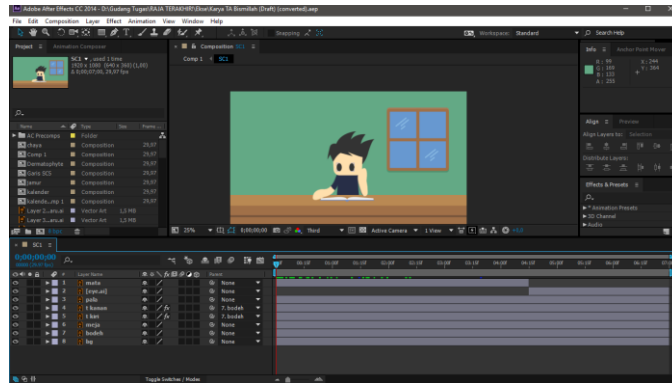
Adobe After Effects CC 2014 - D:\Gudang Tugas\RAJA TERAKHIR\Ikoe\Karya TA Bismillah (Draft) (converted).aep

File Edit Composition Layer Effect Animation View Window Help

Snapping

Workspace: Standard

Search Help

Project

Effect Controls

SC1 ▼, used 1 time
1920 x 1080 (640 x 360) (1,00)
Δ 0;00;07;00, 29,97 fps

Composition SC1

Comp 1 SC1

Info

Audio

R : 99
G : 169
B : 123
A : 255

X : 244
Y : 364

Name

Type

Size

Frame...

AC Precomps

Folder

chaya

Composition

29,97

Comp 1

Composition

29,97

Dermatophyta

Composition

29,97

Gariz SC1

Composition

29,97

jamur

Composition

29,97

kalendar

Composition

29,97

kalender...mp 1

Composition

29,97

Layer 2...ars.ai

Vector Art

1,5 MB

Layer 3...ars.ai

Vector Art

1,5 MB

Align

Preview

Align Layers to: Selection

Distribute Layers:

Effects & Presets

* Animation Presets

3D Channel

Audio

25%

0;00;00;00

Third

Active Camera

1 View

+0,0

SC1

0;00;00;00

00000 (29.97 fps)

Layer Name

Parent

1

mata

None

2

[eye.ai]

None

3

pala

None

4

t kanan

7. badan

5

t kiri

7. badan

6

meja

None

7

badan

None

8

bg

None

00:15f

01:00f

01:15f

02:00f

02:15f

03:00f

03:15f

04:00f

04:15f

05:00f

05:15f

06:00f

06:15f

Toggle Switches / Modes